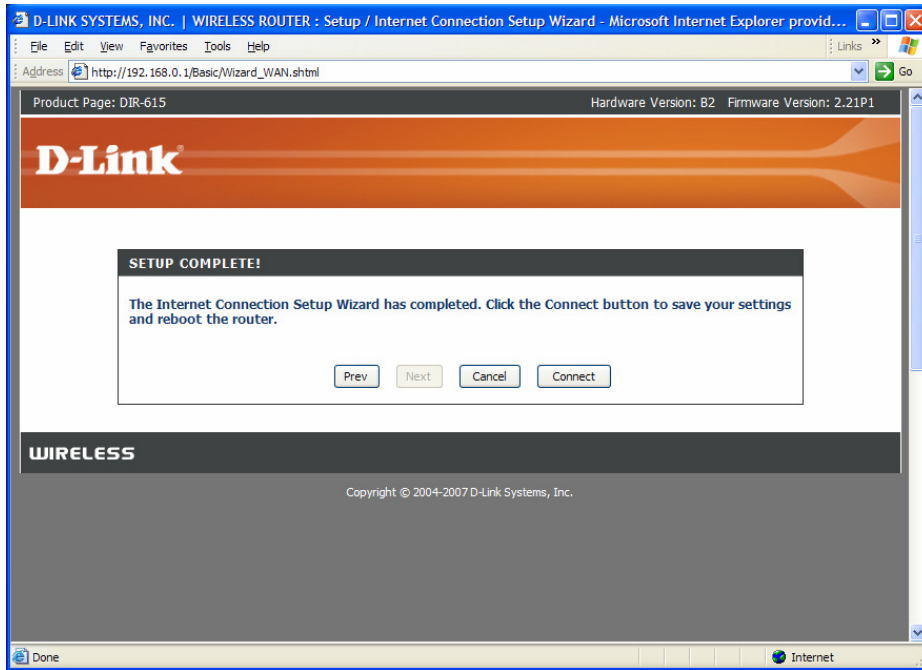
D-LINK SYSTEMS, INC. | WIRELESS ROUTER : Setup / Internet Connection Setup Wizard - Microsoft Internet Explorer provid...

File Edit View Favorites Tools Help

Links »

Address http://192.168.0.1/Basic/Wizard_WAN.shtml

Go

Product Page: DIR-615

Hardware Version: B2 Firmware Version: 2.21P1

D-Link

SETUP COMPLETE!

The Internet Connection Setup Wizard has completed. Click the Connect button to save your settings and reboot the router.

Prev Next Cancel Connect

WIRELESS

Copyright © 2004-2007 D-Link Systems, Inc.

Done

Internet